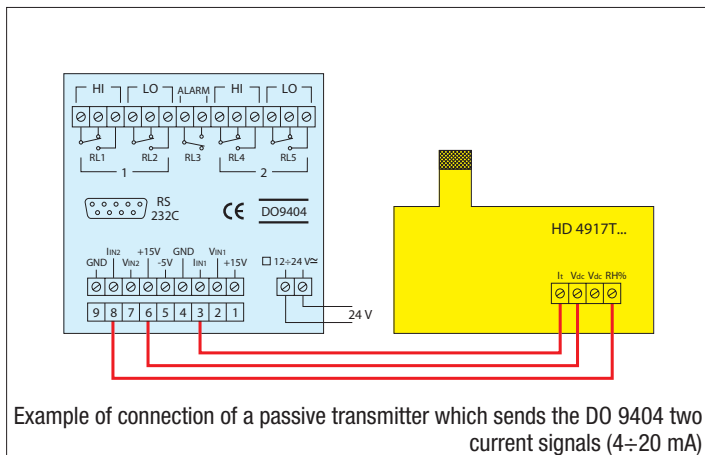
HI LO ALARM HI LO

RL1 RL2 RL3 RL4 RL5

1 2

RS 232C

CE DO9404

GND $I_{IN2}$ $V_{IN2}$ +15V -5V GND $I_{IN1}$ $V_{IN1}$ +15V

12÷24 V≃

9 8 7 6 5 4 3 2 1

24 V

HD 4917T...

$I_t$ $V_{dc}$ $V_{dc}$ RH%

Example of connection of a passive transmitter which sends the DO 9404 two current signals (4÷20 mA)